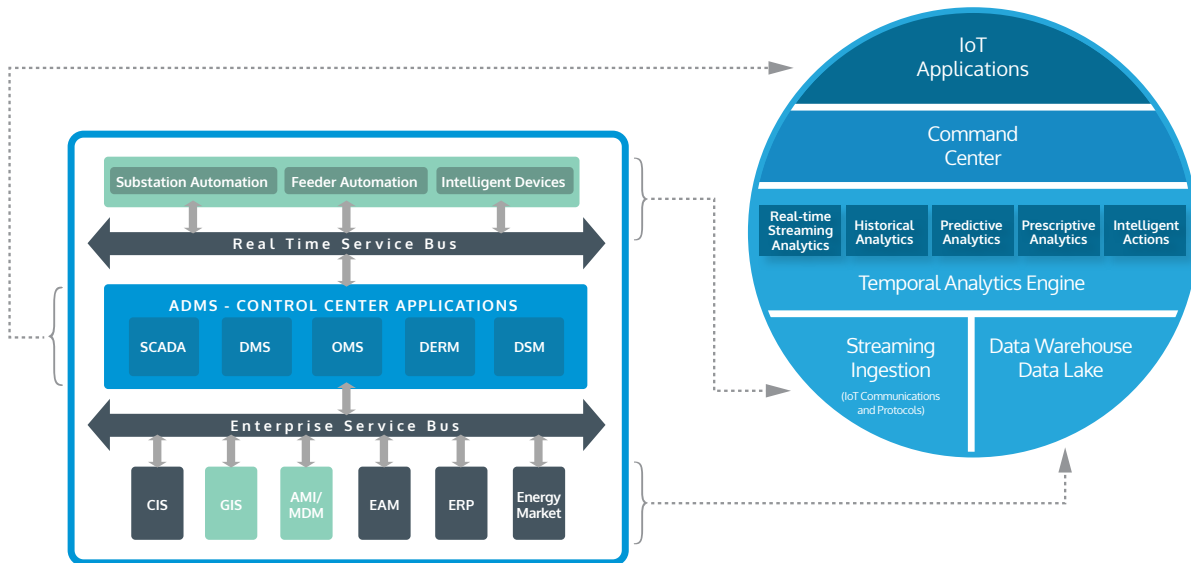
Substation Automation
Feeder Automation
Intelligent Devices

Real Time Service Bus

ADMS - CONTROL CENTER APPLICATIONS

SCADA
DMS
OMS
DERM
DSM

Enterprise Service Bus

CIS
GIS
AMI/ MDM
EAM
ERP
Energy Market

IoT Applications

Command Center

Real-time Streaming Analytics
Historical Analytics
Predictive Analytics
Prescriptive Analytics
Intelligent Actions

Temporal Analytics Engine

Streaming Ingestion
(IoT Communications and Protocols)

Data Warehouse Data Lake